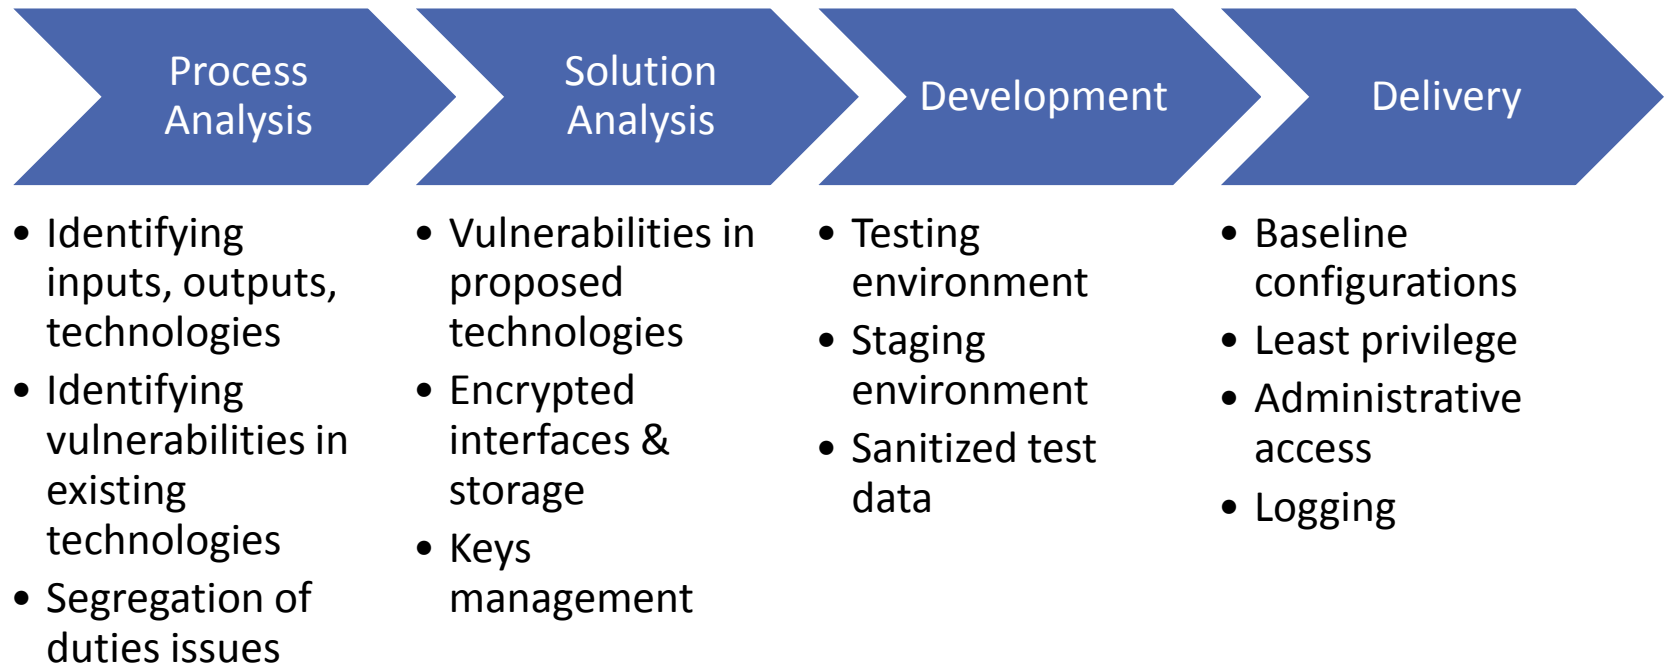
Process Analysis

Solution Analysis

Development

Delivery

- Identifying inputs, outputs, technologies
- Identifying vulnerabilities in existing technologies
- Segregation of duties issues

- Vulnerabilities in proposed technologies
- Encrypted interfaces & storage
- Keys management

- Testing environment
- Staging environment
- Sanitized test data

- Baseline configurations
- Least privilege
- Administrative access
- Logging